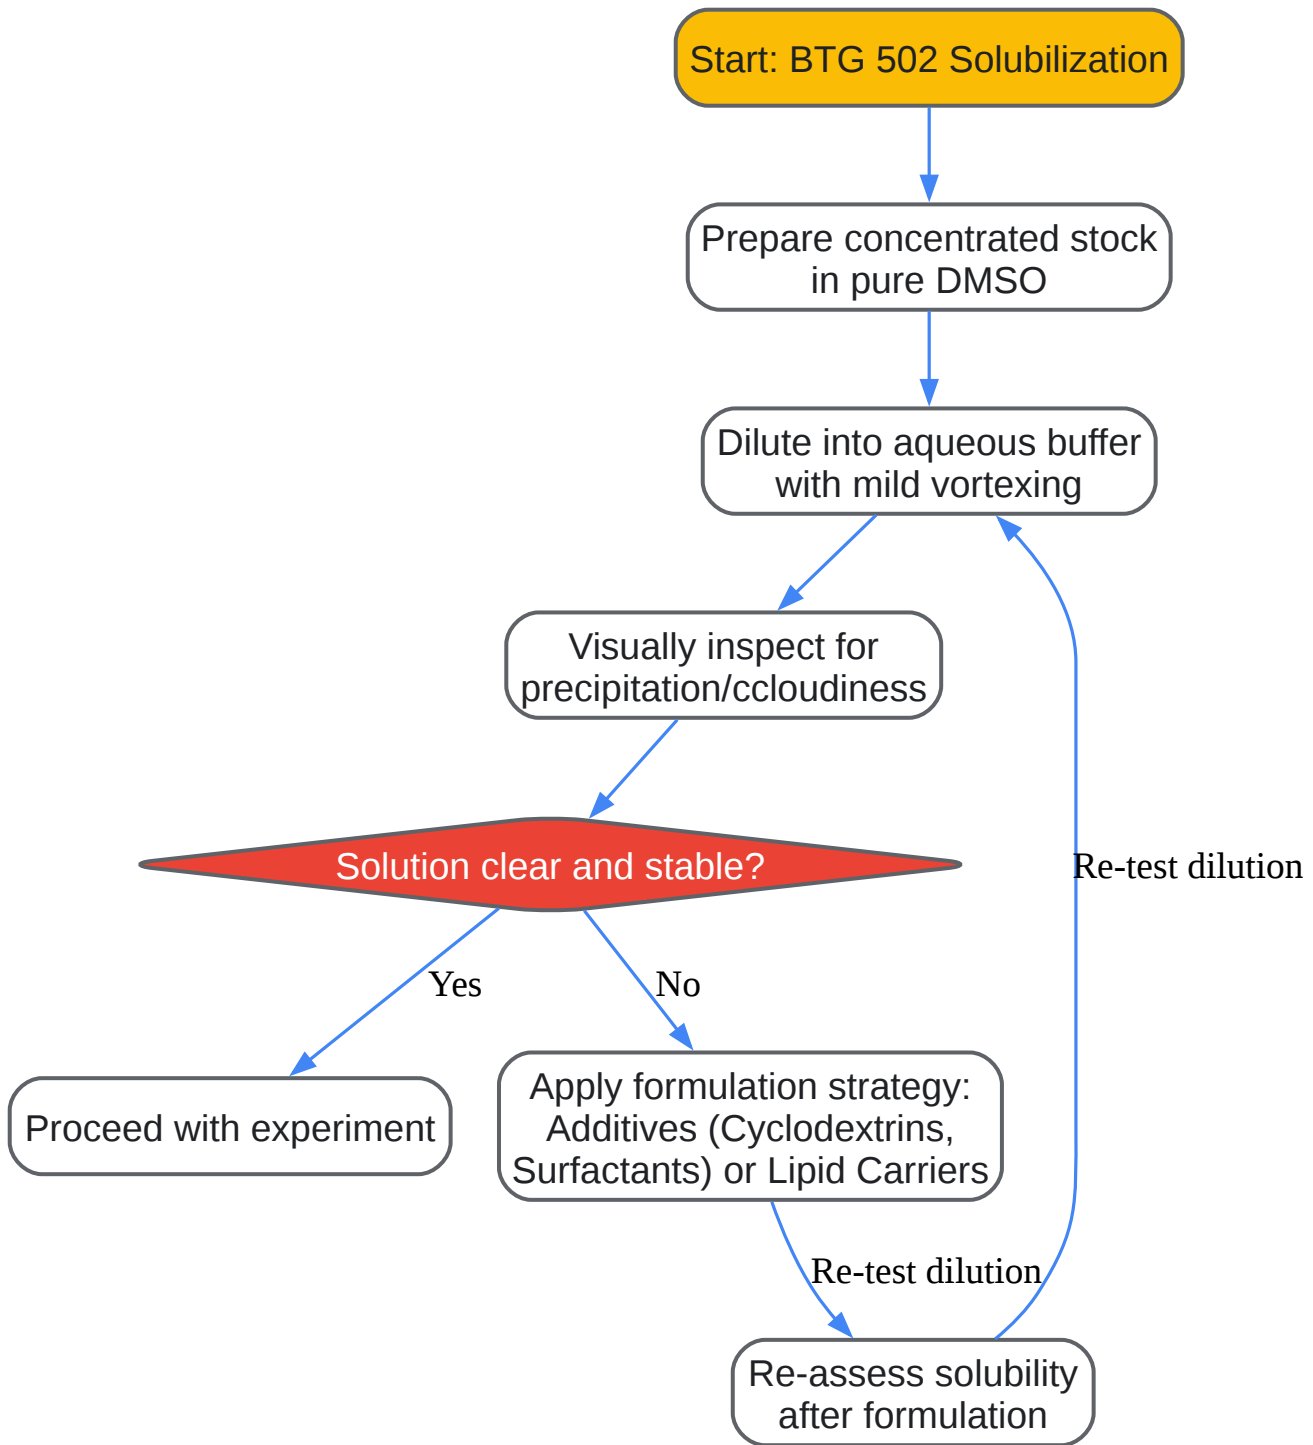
Start: BTG 502 Solubilization

Prepare concentrated stock in pure DMSO

Dilute into aqueous buffer with mild vortexing

Visually inspect for precipitation/ccloudiness

Solution clear and stable?

Yes

No

Re-test dilution

Proceed with experiment

Apply formulation strategy: Additives (Cyclodextrins, Surfactants) or Lipid Carriers

Re-test dilution

Re-assess solubility after formulation